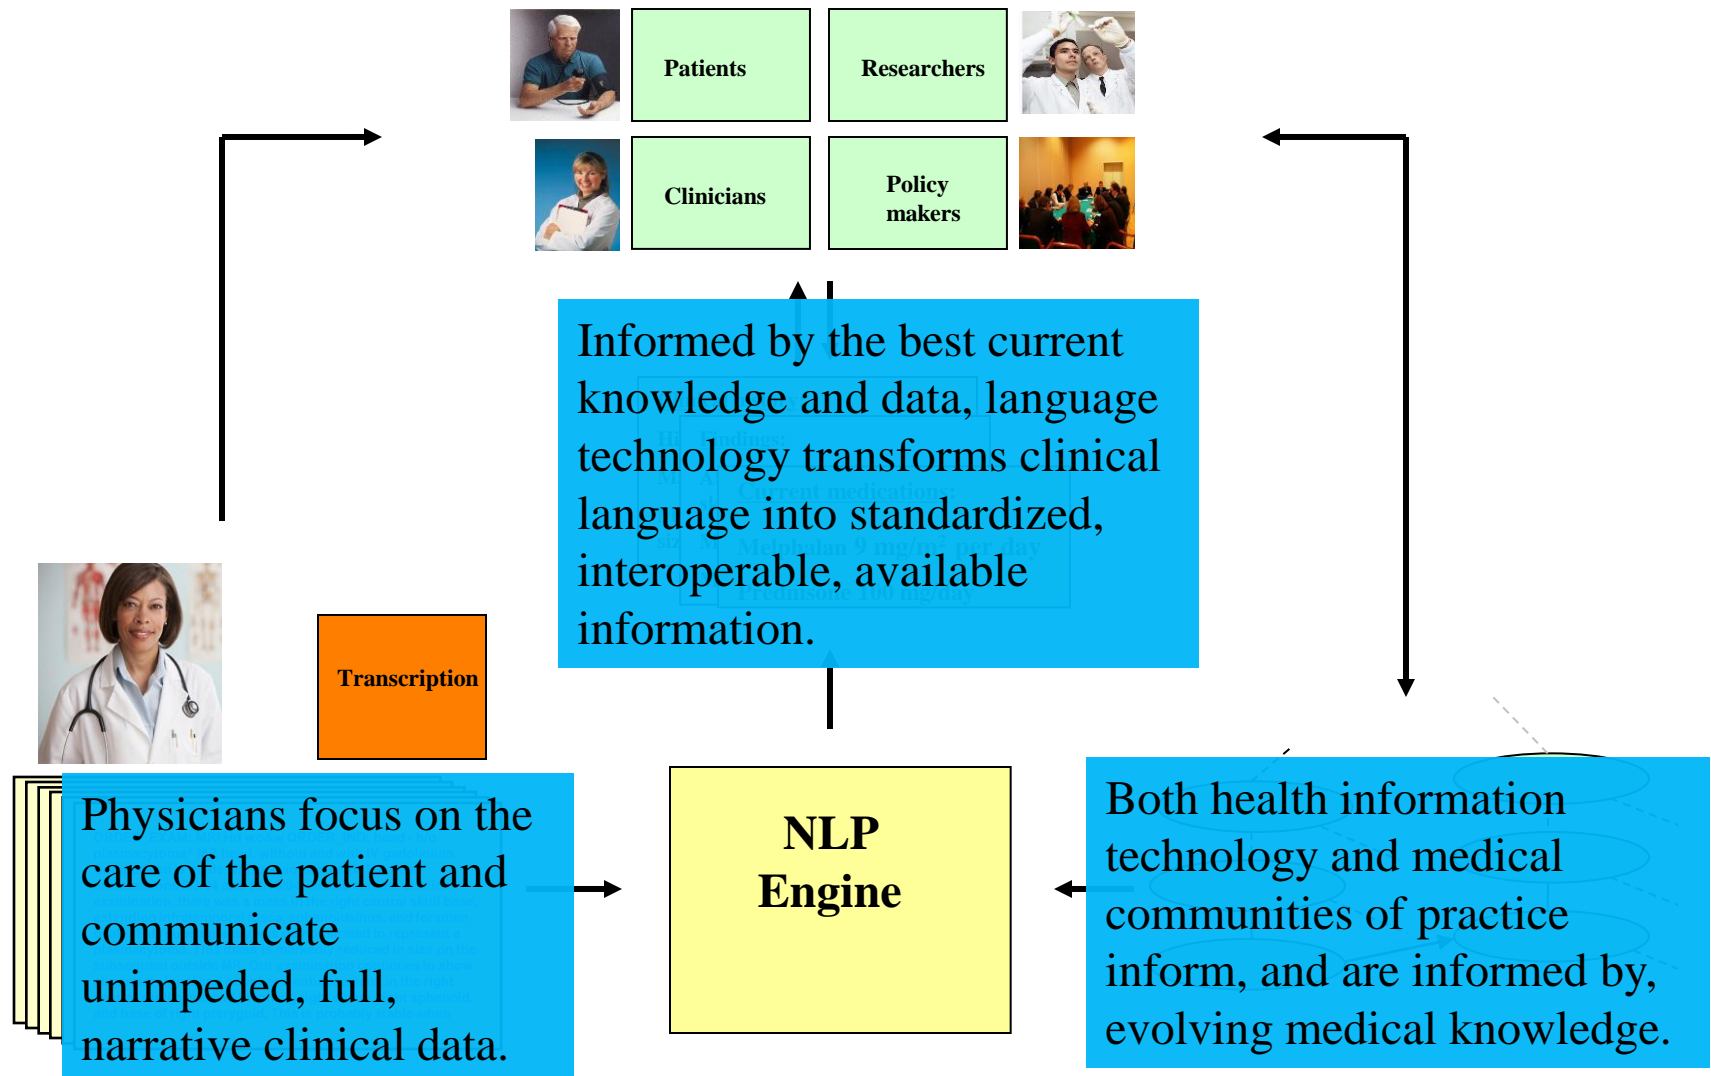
Patients

Researchers

Clinicians

Policy makers

Informed by the best current knowledge and data, language technology transforms clinical language into standardized, interoperable, available information.

Transcription

Physicians focus on the care of the patient and communicate unimpeded, full, narrative clinical data.

NLP Engine

Both health information technology and medical communities of practice inform, and are informed by, evolving medical knowledge.